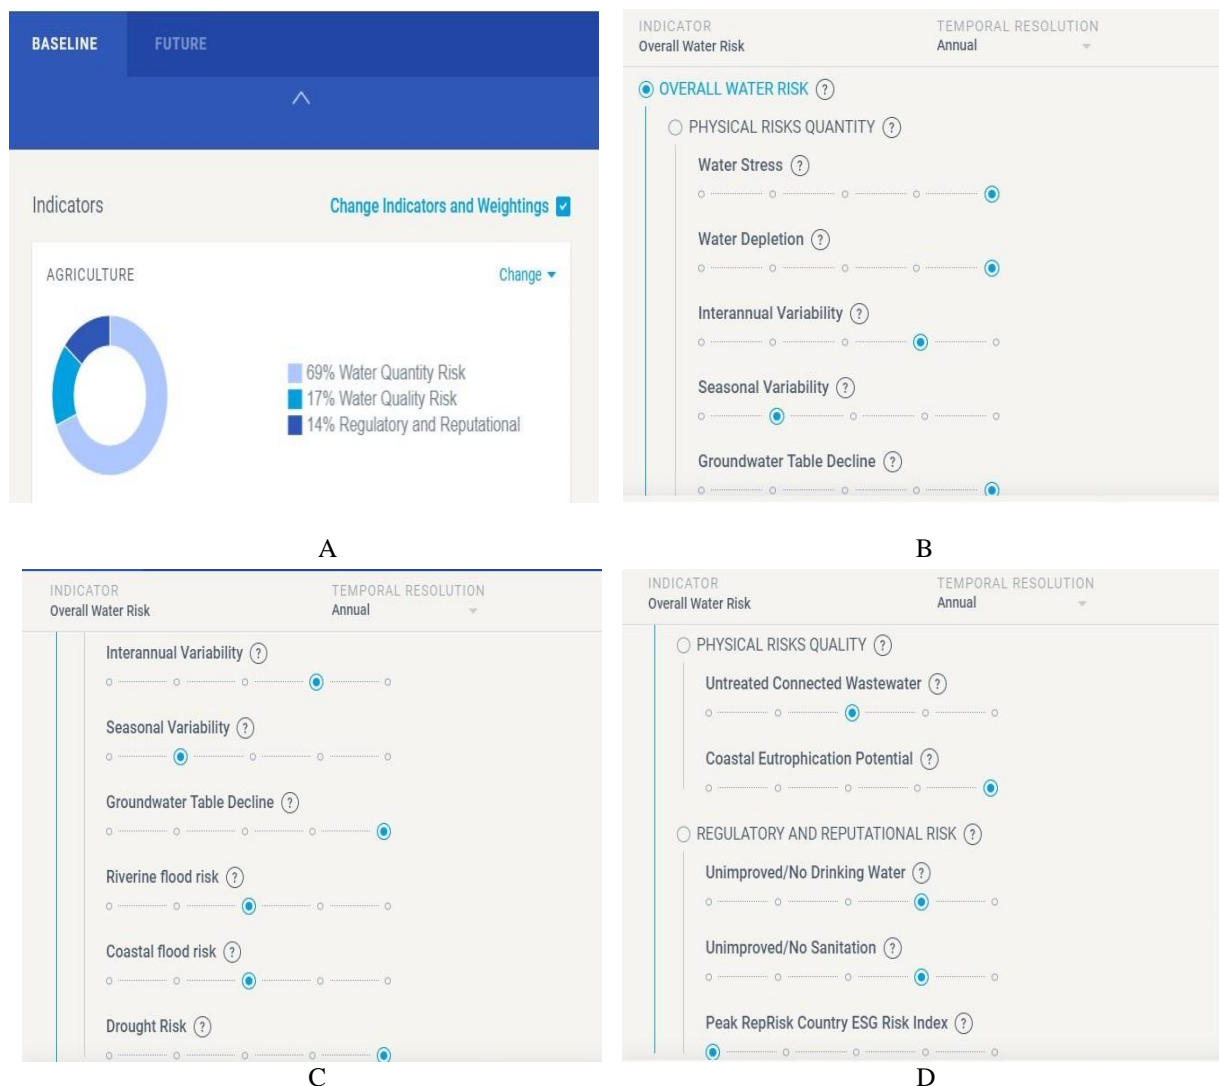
BASELINE FUTURE

Indicators

Change Indicators and Weightings

AGRICULTURE

Change

69% Water Quantity Risk
17% Water Quality Risk
14% Regulatory and Reputational

A

INDICATOR
Overall Water Risk

TEMPORAL RESOLUTION
Annual

OVERALL WATER RISK ?

PHYSICAL RISKS QUANTITY ?

Water Stress ?

Water Depletion ?

Interannual Variability ?

Seasonal Variability ?

Groundwater Table Decline ?

B

INDICATOR
Overall Water Risk

TEMPORAL RESOLUTION
Annual

Interannual Variability ?

Seasonal Variability ?

Groundwater Table Decline ?

Riverine flood risk ?

Coastal flood risk ?

Drought Risk ?

C

INDICATOR
Overall Water Risk

TEMPORAL RESOLUTION
Annual

PHYSICAL RISKS QUALITY ?

Untreated Connected Wastewater ?

Coastal Eutrophication Potential ?

REGULATORY AND REPUTATIONAL RISK ?

Unimproved/No Drinking Water ?

Unimproved/No Sanitation ?

Peak RepRisk Country ESG Risk Index ?

D